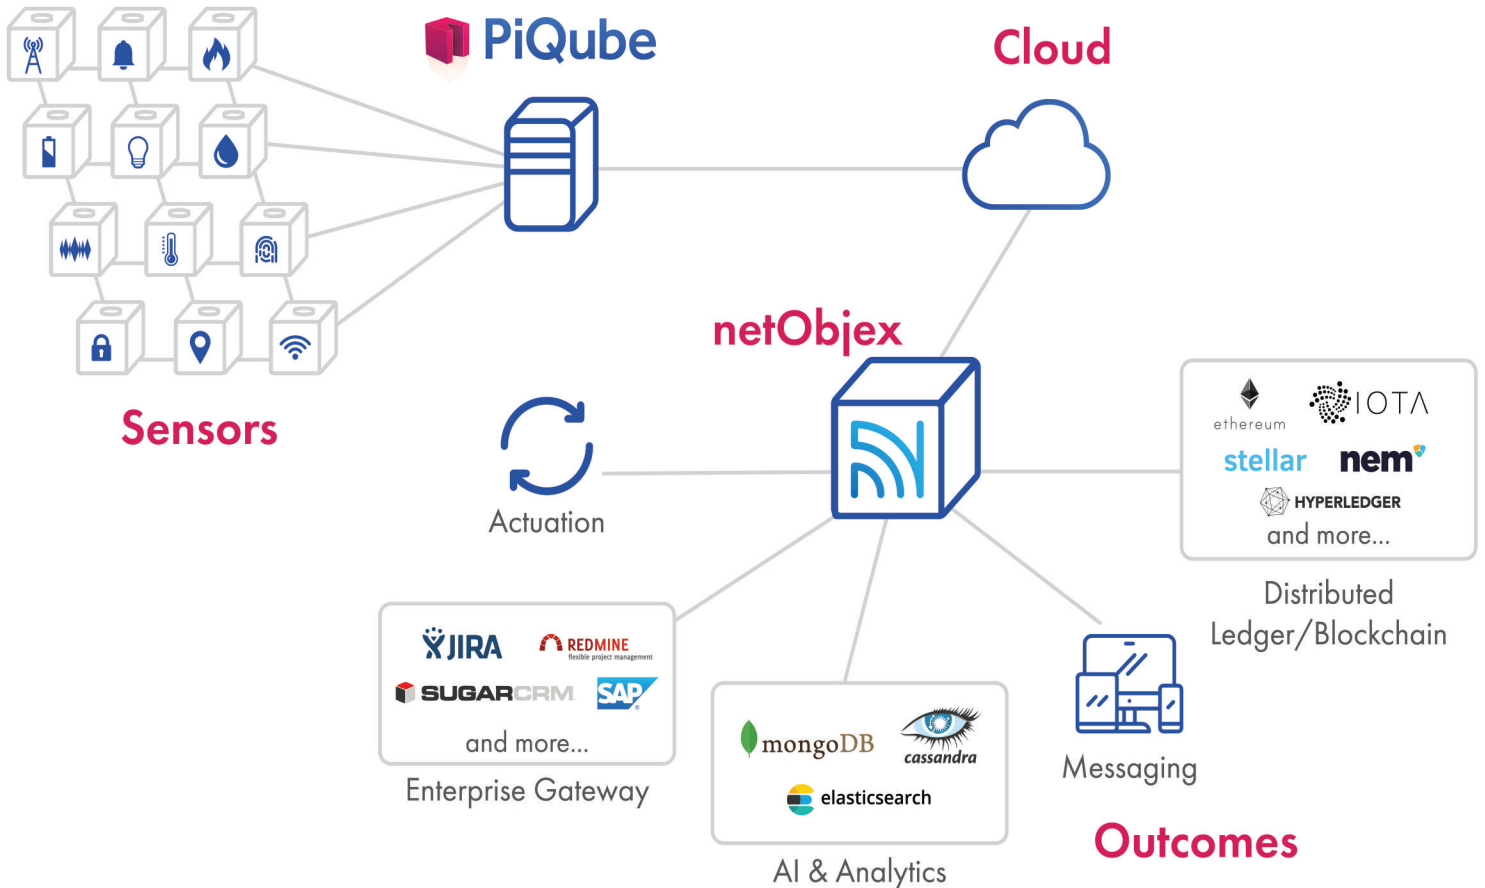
PiQube

Cloud

Sensors

netObjex

Actuation

ethereum IOTA
stellar nem
HYPERLEDGER
and more...

Distributed Ledger/Blockchain

JIRA REDMINE flexible project management
SUGARCRM SAP
and more...

Enterprise Gateway

mongoDB cassandra
elasticsearch

AI & Analytics

Messaging

Outcomes